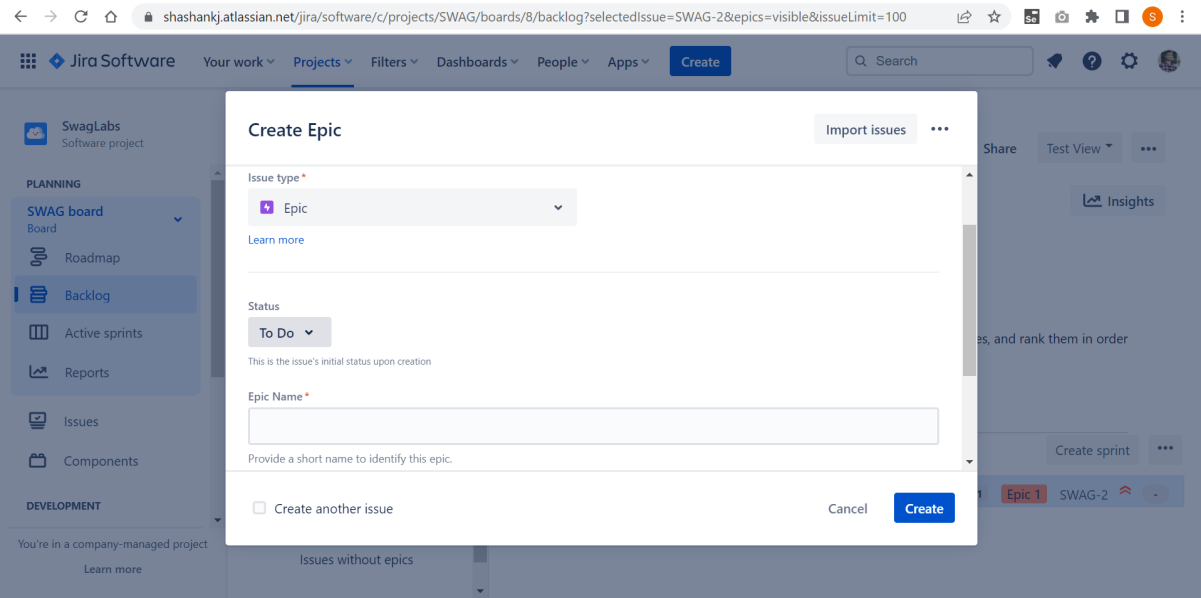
shashankj.atlassian.net/jira/software/c/projects/SWAG/boards/8/backlog?selectedIssue=SWAG-2&epics=visible&issueLimit=100

S

Jira Software Your work Projects Filters Dashboards People Apps Create Search

SwagLabs
Software project

PLANNING

SWAG board
Board

Roadmap

Backlog

Active sprints

Reports

Issues

Components

DEVELOPMENT

You're in a company-managed project

Learn more

Issues without epics

Share Test View

Insights

es, and rank them in order

Create sprint

Epic 1 SWAG-2 -

Create Epic

Import issues

Issue type *

Epic

Learn more

Status

To Do

This is the issue's initial status upon creation

Epic Name *

Provide a short name to identify this epic.

Create another issue

Cancel Create